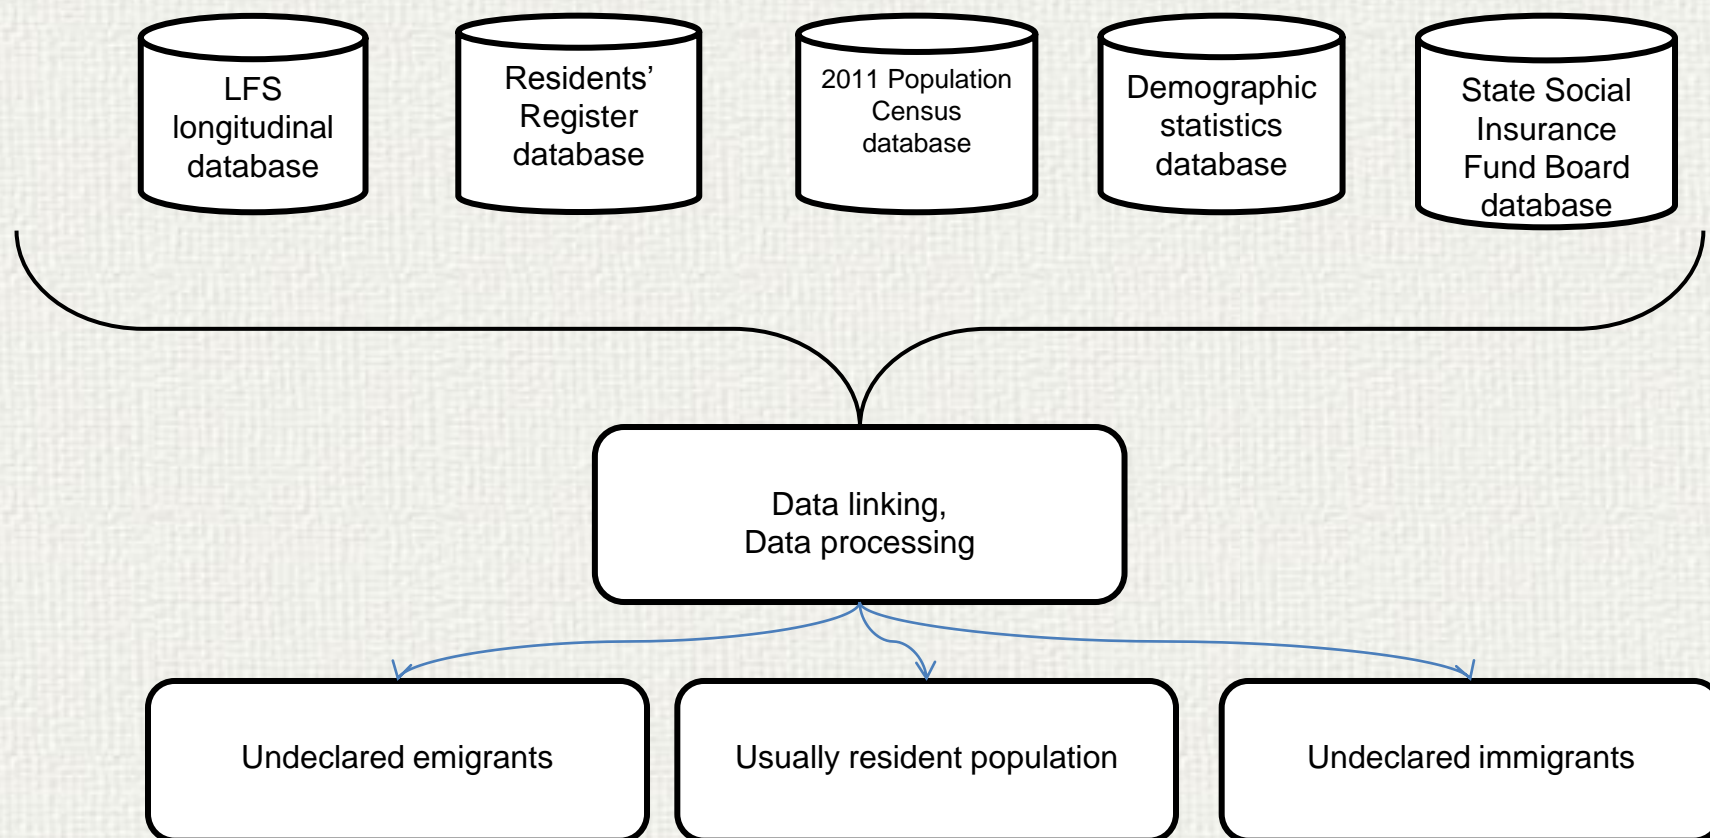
LFS longitudinal database

Residents' Register database

2011 Population Census database

Demographic statistics database

State Social Insurance Fund Board database

Data linking,
Data processing

Undeclared emigrants

Usually resident population

Undeclared immigrants